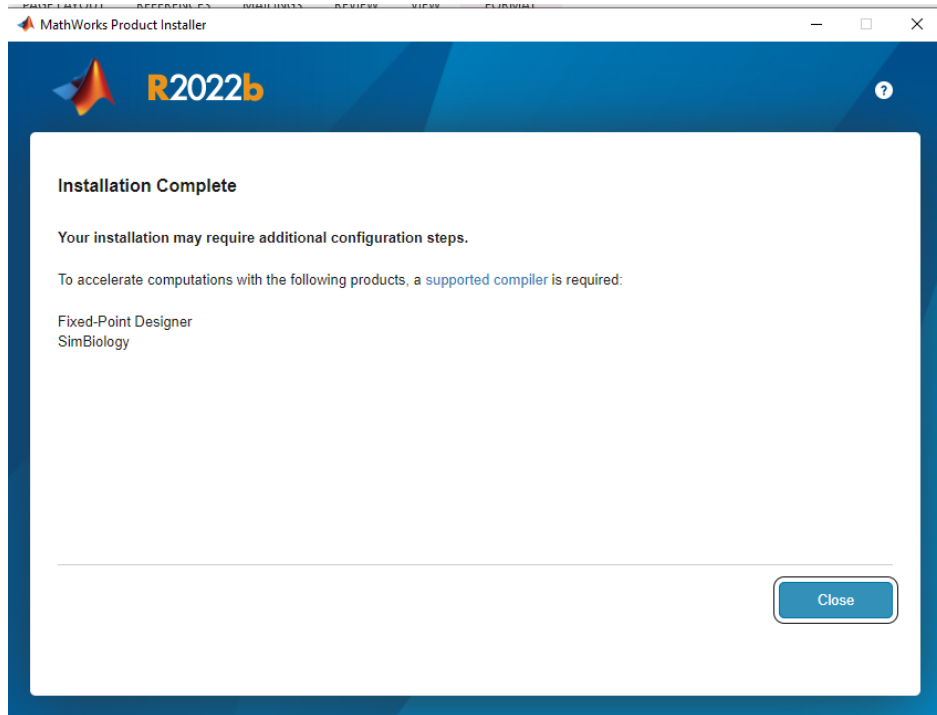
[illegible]

MathWorks Product Installer

R2022b

?

Installation Complete

Your installation may require additional configuration steps.

To accelerate computations with the following products, a supported compiler is required:

Fixed-Point Designer
SimBiology

Close